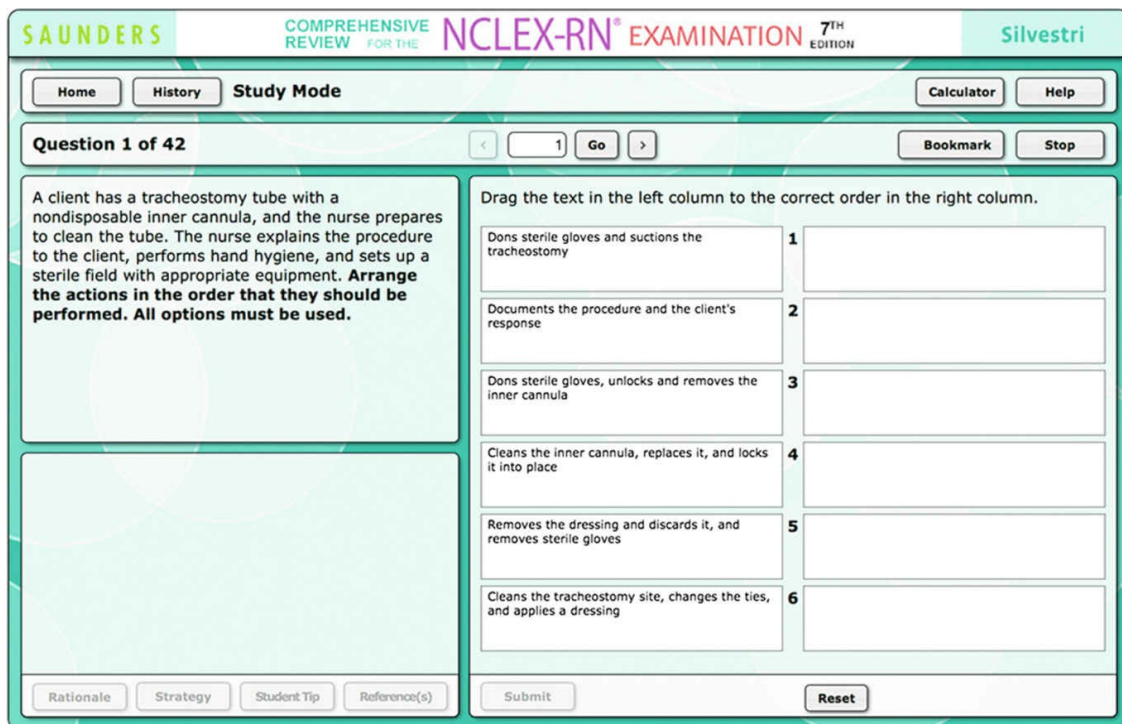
SAUNDERS COMPREHENSIVE REVIEW FOR THE NCLEX-RN® EXAMINATION 7TH EDITION Silvestri

Home History Study Mode Calculator Help

Question 1 of 42 < 1 Go > Bookmark Stop

A client has a tracheostomy tube with a nondisposable inner cannula, and the nurse prepares to clean the tube. The nurse explains the procedure to the client, performs hand hygiene, and sets up a sterile field with appropriate equipment. **Arrange the actions in the order that they should be performed. All options must be used.**

Drag the text in the left column to the correct order in the right column.

| | | |
|---|---|---|
| Dons sterile gloves and suctions the tracheostomy | 1 | |
| Documents the procedure and the client's response | 2 | |
| Dons sterile gloves, unlocks and removes the inner cannula | 3 | |
| Cleans the inner cannula, replaces it, and locks it into place | 4 | |
| Removes the dressing and discards it, and removes sterile gloves | 5 | |
| Cleans the tracheostomy site, changes the ties, and applies a dressing | 6 | |

Rationale Strategy Student Tip Reference(s) Submit Reset